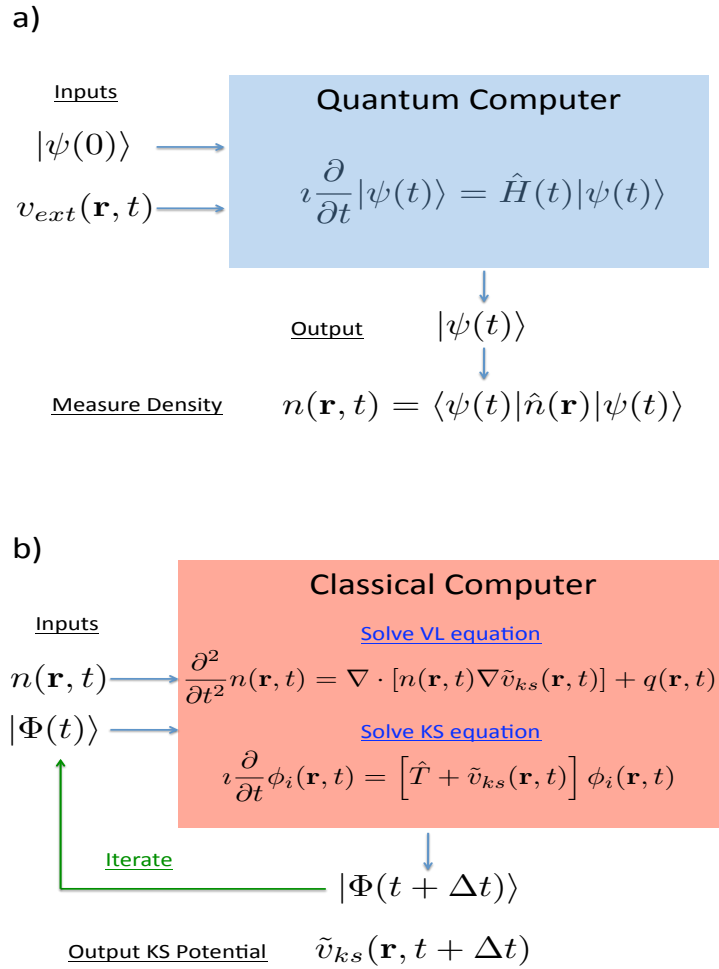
a)

Inputs

$|\psi(0)\rangle$

$v_{ext}(\mathbf{r},t)$

Quantum Computer

$\imath\frac{\partial}{\partial t}|\psi(t)\rangle = \hat{H}(t)|\psi(t)\rangle$

Output $|\psi(t)\rangle$

Measure Density $n(\mathbf{r},t) = \langle\psi(t)|\hat{n}(\mathbf{r})|\psi(t)\rangle$

b)

Inputs

$n(\mathbf{r},t)$

$|\Phi(t)\rangle$

Classical Computer

Solve VL equation

$\frac{\partial^2}{\partial t^2}n(\mathbf{r},t) = \nabla\cdot[n(\mathbf{r},t)\nabla\tilde{v}_{ks}(\mathbf{r},t)] + q(\mathbf{r},t)$

Solve KS equation

$\imath\frac{\partial}{\partial t}\phi_i(\mathbf{r},t) = \left[\hat{T} + \tilde{v}_{ks}(\mathbf{r},t)\right]\phi_i(\mathbf{r},t)$

Iterate

$|\Phi(t+\Delta t)\rangle$

Output KS Potential $\tilde{v}_{ks}(\mathbf{r},t+\Delta t)$